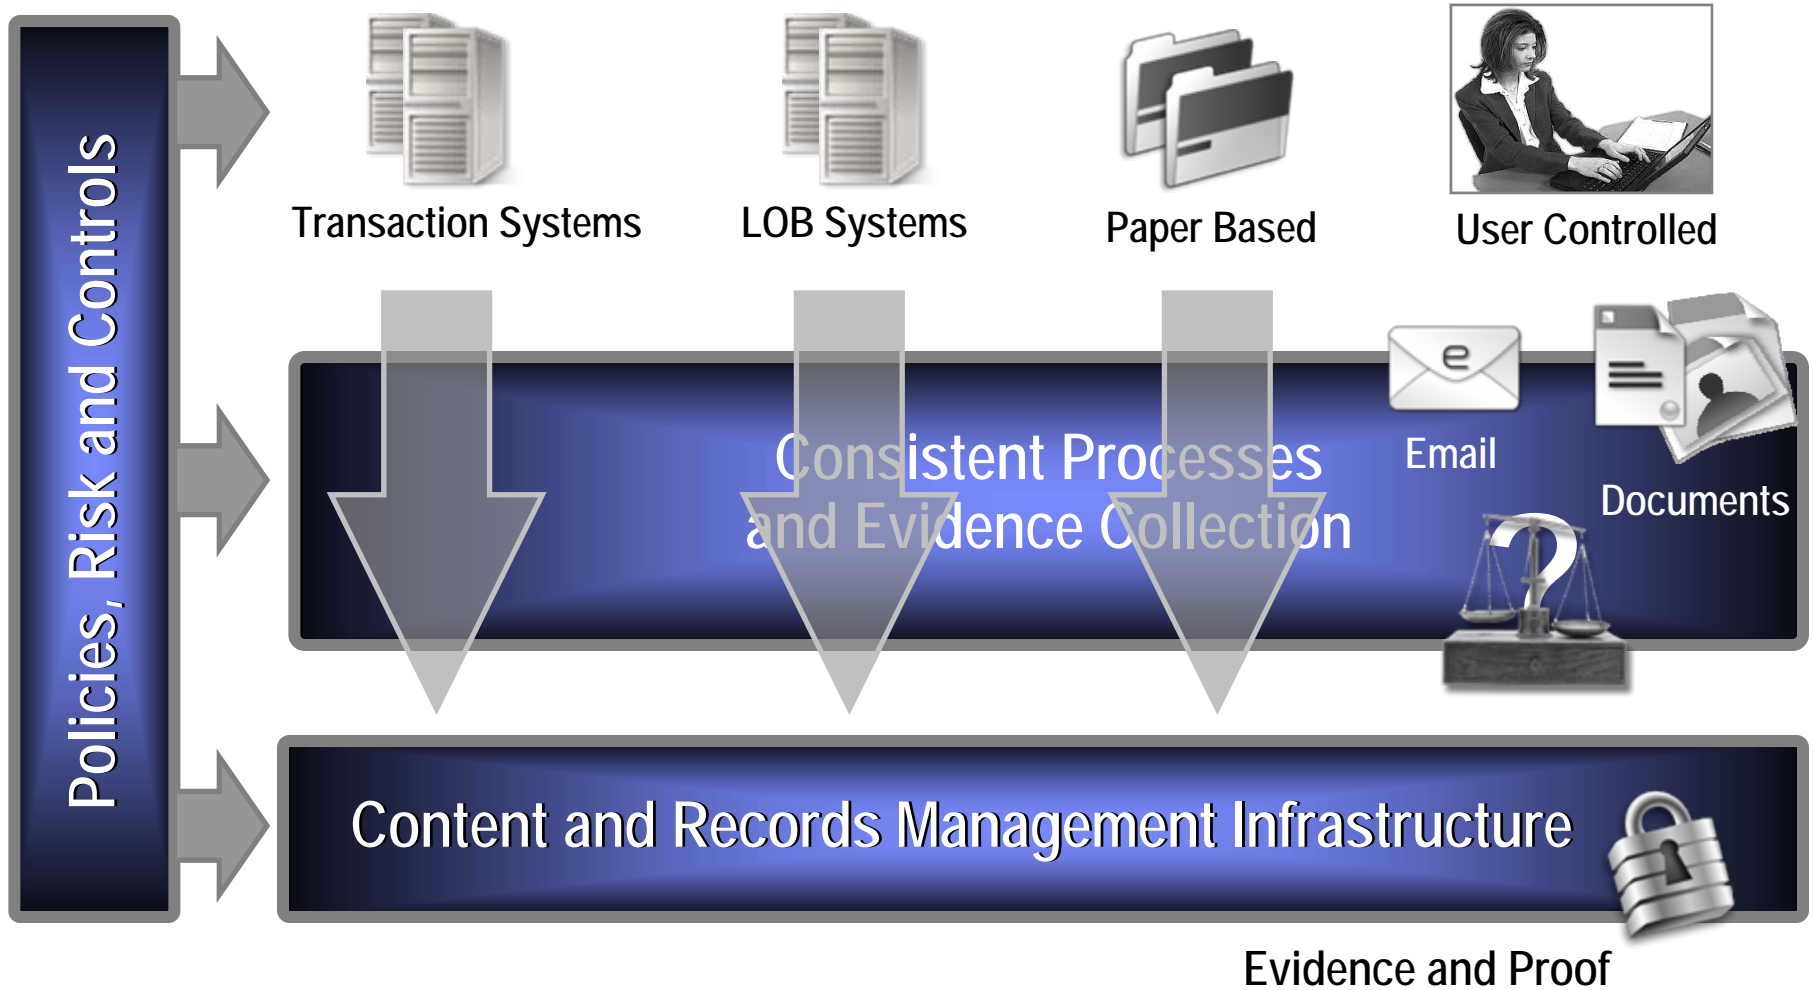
Policies, Risk and Controls

Transaction Systems

LOB Systems

Paper Based

User Controlled

Consistent Processes and Evidence Collection

e

Email

Documents

?

Content and Records Management Infrastructure

Evidence and Proof